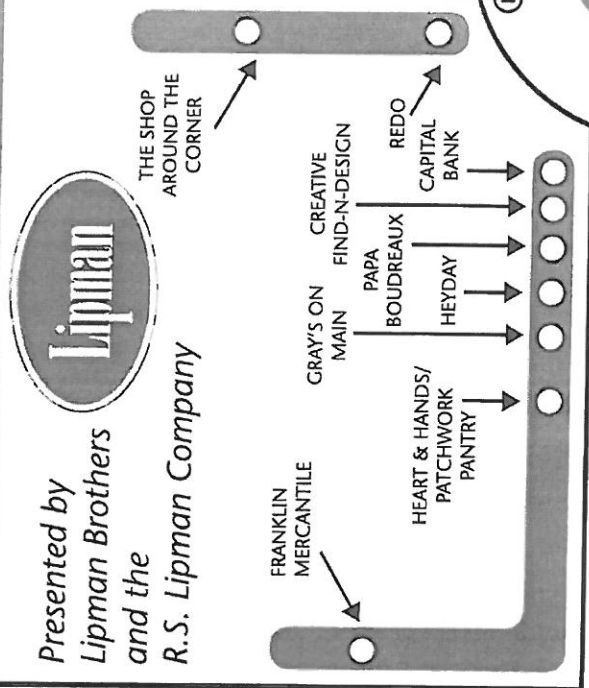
Presented by Lipman Brothers and the R.S. Lipman Company

Lipman

THE SHOP AROUND THE CORNER

REDO

CREATIVE FIND-N-DESIGN

CAPITAL BANK

GRAY'S ON MAIN

PAPA BOUDREAUX

HEYDAY

HEART & HANDS/ PATCHWORK PANTRY

FRANKLIN MERCANTILE